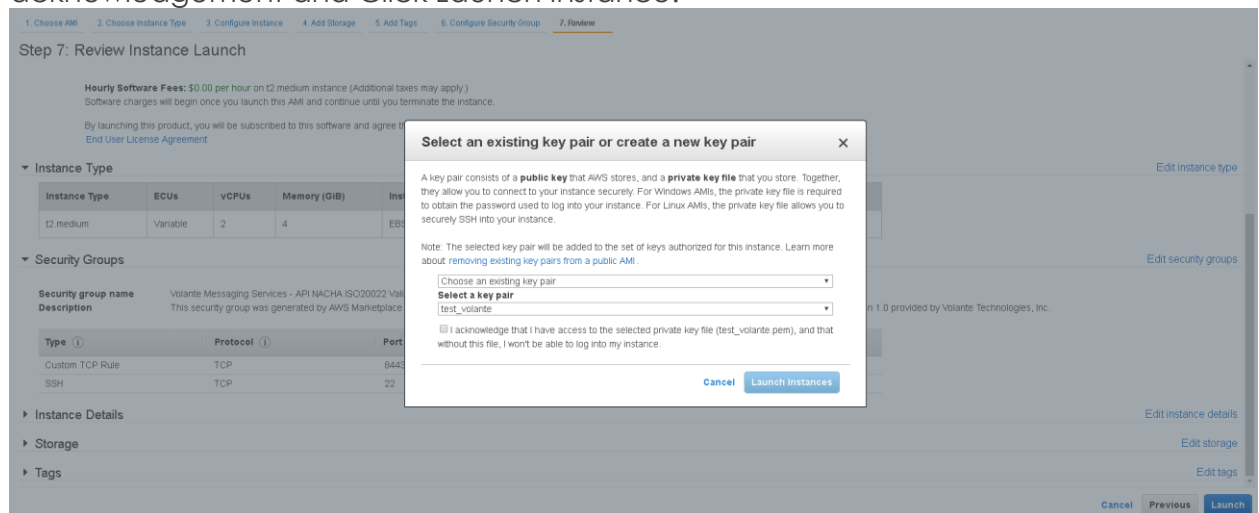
1. Choose AMI 2. Choose Instance Type 3. Configure Instance 4. Add Storage 5. Add Tags 6. Configure Security Group 7. Review

Step 7: Review Instance Launch

Hourly Software Fees: $0.00 per hour on t2.medium instance (Additional taxes may apply.)
Software charges will begin once you launch this AMI and continue until you terminate the instance.

By launching this product, you will be subscribed to this software and agree t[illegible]
End User License Agreement

▾ Instance Type

Edit instance type

| Instance Type | ECUs | vCPUs | Memory (GiB) | Ins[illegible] |
|---|---|---|---|---|
| t2.medium | Variable | 2 | 4 | EB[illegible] |

▾ Security Groups

Edit security groups

Security group name Volante Messaging Services - API NACHA ISO20022 Val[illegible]
Description This security group was generated by AWS Marketplace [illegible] n 1.0 provided by Volante Technologies, Inc.

| Type ⓘ | Protocol ⓘ | Port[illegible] |
|---|---|---|
| Custom TCP Rule | TCP | 844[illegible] |
| SSH | TCP | 22 |

▸ Instance Details

Edit instance details

▸ Storage

Edit storage

▸ Tags

Edit tags

Cancel Previous Launch

Select an existing key pair or create a new key pair ×

A key pair consists of a public key that AWS stores, and a private key file that you store. Together, they allow you to connect to your instance securely. For Windows AMIs, the private key file is required to obtain the password used to log into your instance. For Linux AMIs, the private key file allows you to securely SSH into your instance.

Note: The selected key pair will be added to the set of keys authorized for this instance. Learn more about removing existing key pairs from a public AMI .

Choose an existing key pair
Select a key pair
test_volante

I acknowledge that I have access to the selected private key file (test_volante.pem), and that without this file, I won't be able to log into my instance.

Cancel Launch Instances